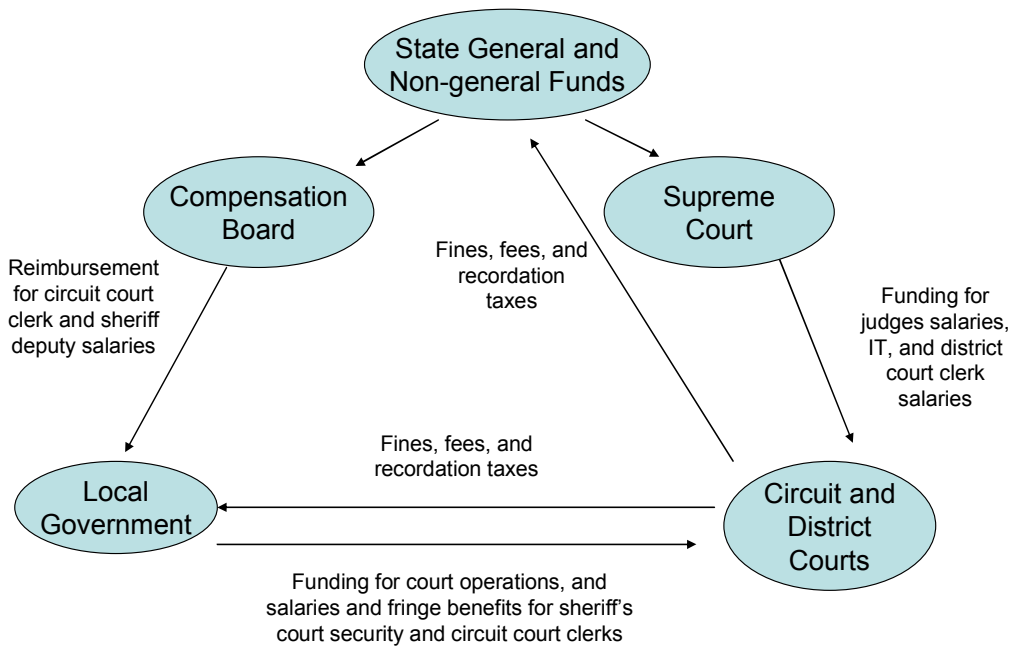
State General and Non-general Funds

Compensation Board

Supreme Court

Fines, fees, and recordation taxes

Reimbursement for circuit court clerk and sheriff deputy salaries

Funding for judges salaries, IT, and district court clerk salaries

Fines, fees, and recordation taxes

Local Government

Circuit and District Courts

Funding for court operations, and salaries and fringe benefits for sheriff's court security and circuit court clerks